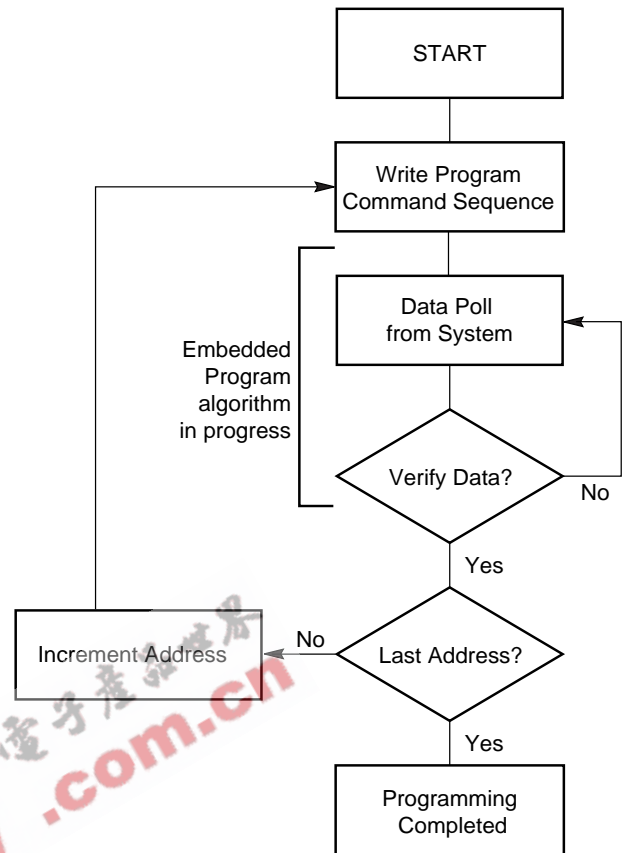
START

Write Program Command Sequence

Embedded Program algorithm in progress

Data Poll from System

Verify Data?

No

Yes

Increment Address

No

Last Address?

Yes

Programming Completed

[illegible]子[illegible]世界
.com.cn